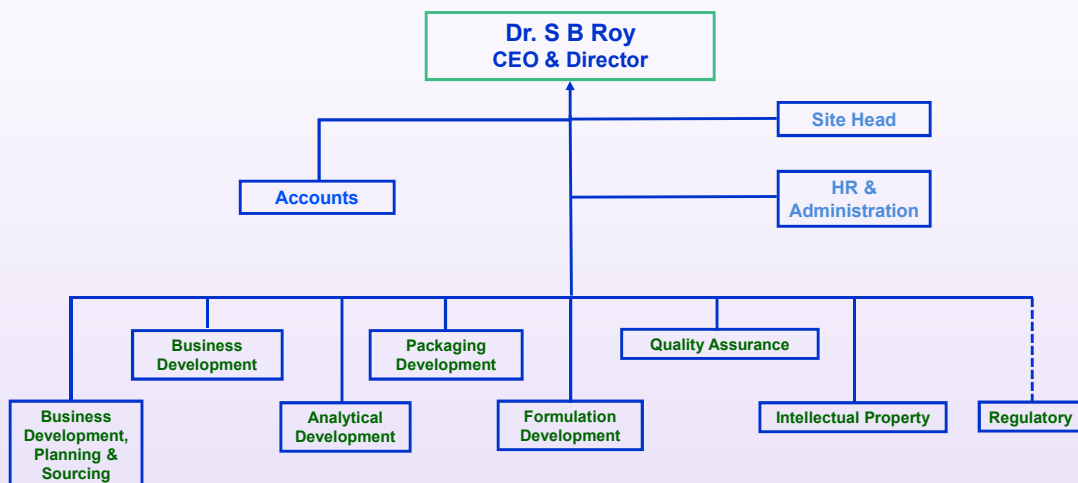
Dr. S B Roy
CEO & Director

Site Head

Accounts

HR & Administration

Business Development

Packaging Development

Quality Assurance

Business Development, Planning & Sourcing

Analytical Development

Formulation Development

Intellectual Property

Regulatory